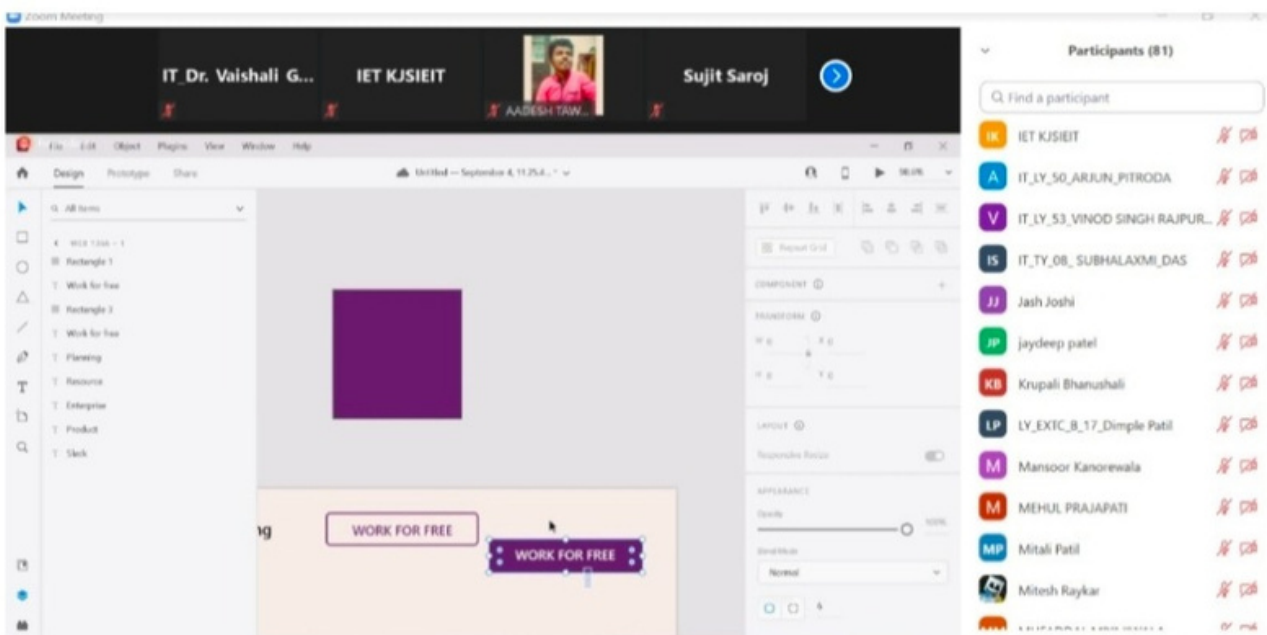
Zoom Meeting

IT_Dr. Vaishali G...
IET KJSIEIT
AADESH TAW...
Sujit Saroj

File Edit Object Plugins View Window Help
Design Prototype Share
Untitled — September 4, 11.25.4...
All items
Rectangle 1
Work for free
Rectangle 3
Work for free
Planning
Resource
Enterprise
Product
Slack

COMPONENT
TRANSFORM
LAYOUT
Responsive Resize
APPEARANCE
Opacity
100%
Blend Mode
Normal

ng
WORK FOR FREE
WORK FOR FREE

Participants (81)
Find a participant
IK IET KJSIEIT
A IT_LY_50_ARJUN_PITRODA
V IT_LY_53_VINOD SINGH RAJPUR...
IS IT_TY_08_ SUBHALAXMI_DAS
JJ Jash Joshi
JP jaydeep patel
KB Krupali Bhanushali
LP LY_EXTC_B_17_Dimple Patil
M Mansoor Kanorewala
M MEHUL PRAJAPATI
MP Mitali Patil
Mitesh Raykar
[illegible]